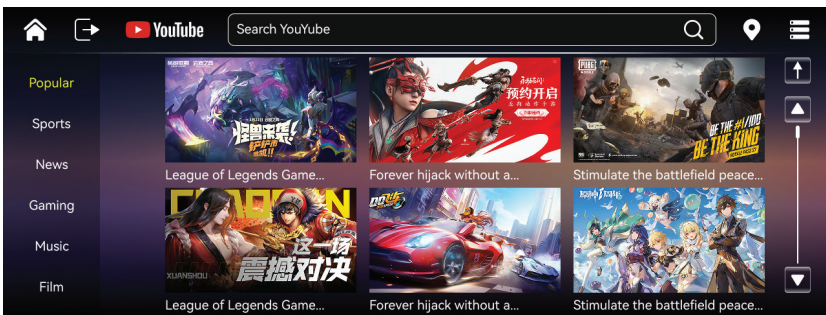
YouTube
Search YouYube

Popular
Sports
News
Gaming
Music
Film

峡谷来袭!
预约开启
BE THE #1/100
BE THE KING
PUBG
这一场
震撼对决
XUANSHOU

League of Legends Game...
Forever hijack without a...
Stimulate the battlefield peace...
League of Legends Game...
Forever hijack without a...
Stimulate the battlefield peace...